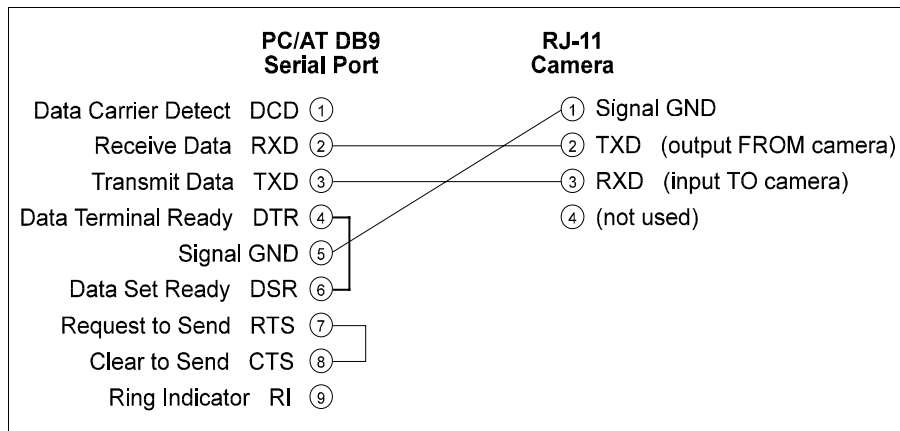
PC/AT DB9
Serial Port

RJ-11
Camera

Data Carrier Detect DCD 1
Receive Data RXD 2
Transmit Data TXD 3
Data Terminal Ready DTR 4
Signal GND 5
Data Set Ready DSR 6
Request to Send RTS 7
Clear to Send CTS 8
Ring Indicator RI 9

1 Signal GND
2 TXD (output FROM camera)
3 RXD (input TO camera)
4 (not used)